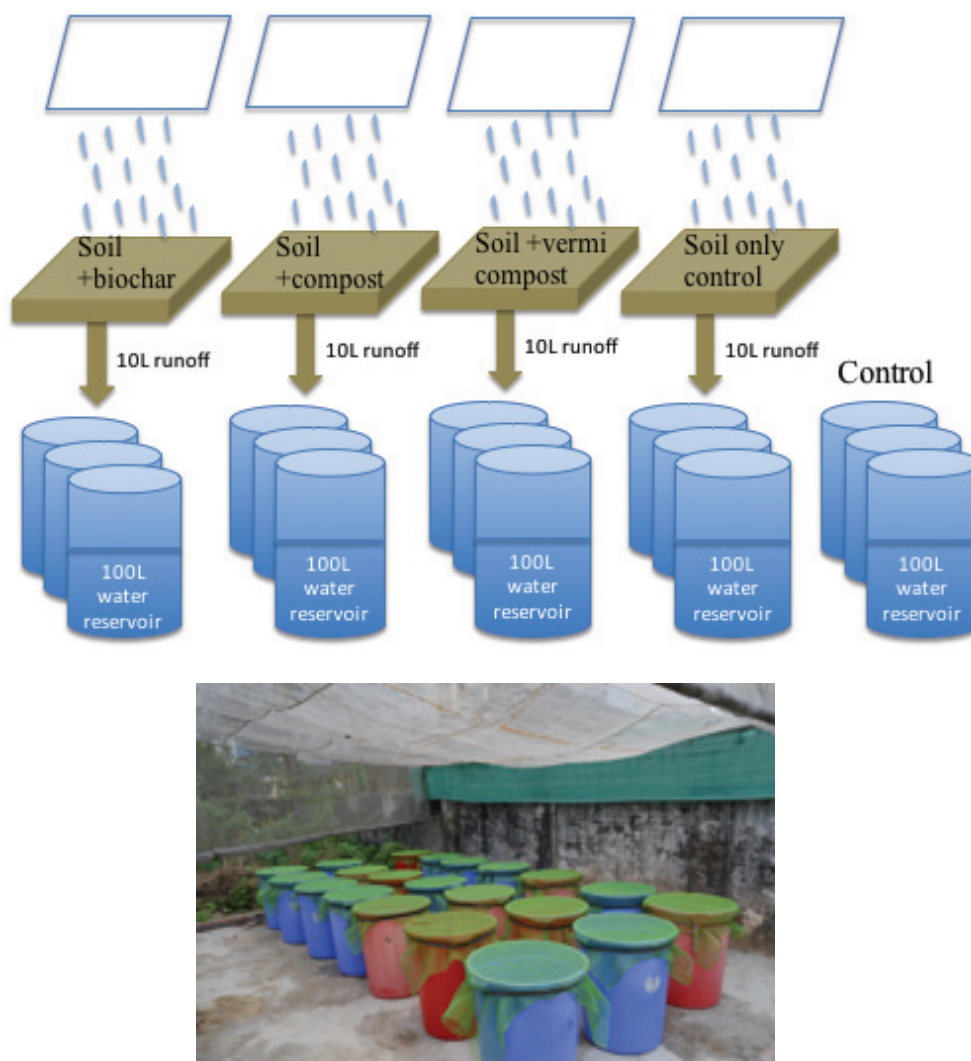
Soil +biochar

Soil +compost

Soil +vermi compost

Soil only control

10L runoff

10L runoff

10L runoff

10L runoff

Control

100L water reservoir

100L water reservoir

100L water reservoir

100L water reservoir

100L water reservoir